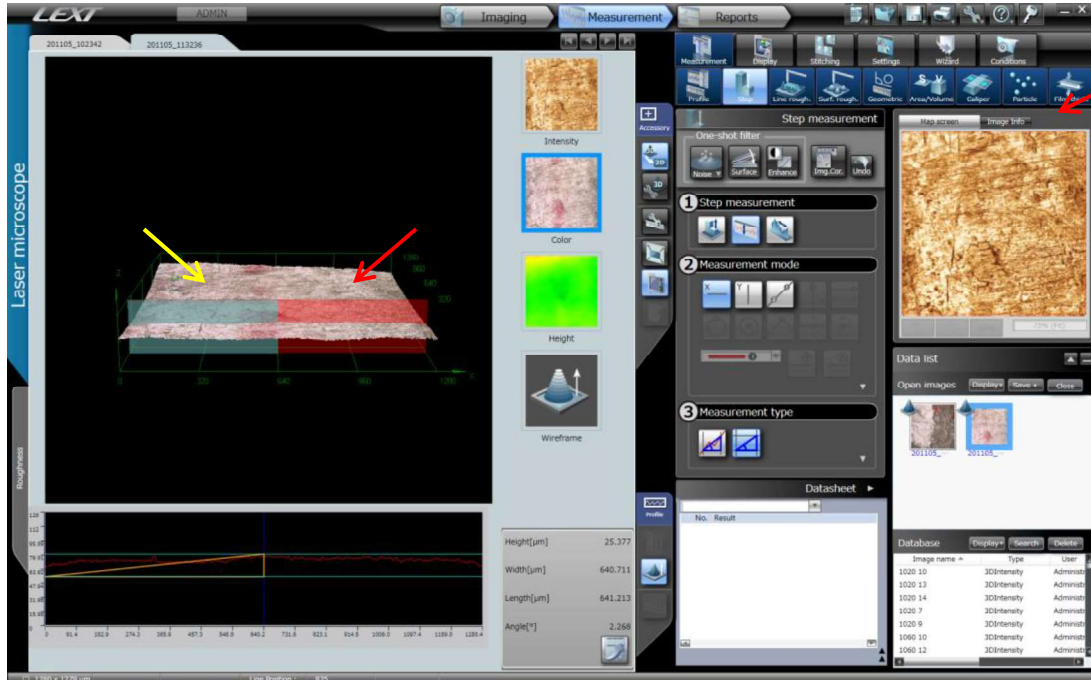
LEXT ADMIN

Imaging Measurement Reports

201105_102342 201105_113236

Laser microscope

Roughness

Intensity

Color

Height

Wireframe

Accessory

2D

3D

Profile

| Height[μm] | 25.377 |
|---|---|
| Width[μm] | 640.711 |
| Length[μm] | 641.213 |
| Angle[°] | 2.268 |

Measurement Display Stitching Settings Wizard Conditions

Profile Step Line rough. Surf. rough. Geometric Area/Volume Caliper Particle Film

Step measurement

One-shot filter

Noise Surface Enhance Img.Cor. Undo

1 Step measurement

2 Measurement mode

3 Measurement type

Datasheet

No. Result

Map screen Image Info

Data list

Open images Display Save Close

201105_ 201105_

Database Display Search Delete

| Image name | Type | User |
|---|---|---|
| 1020 10 | 3DIntensity | Administ |
| 1020 13 | 3DIntensity | Administ |
| 1020 14 | 3DIntensity | Administ |
| 1020 7 | 3DIntensity | Administ |
| 1020 9 | 3DIntensity | Administ |
| 1060 10 | 3DIntensity | Administ |
| 1060 12 | 3DIntensity | Administ |